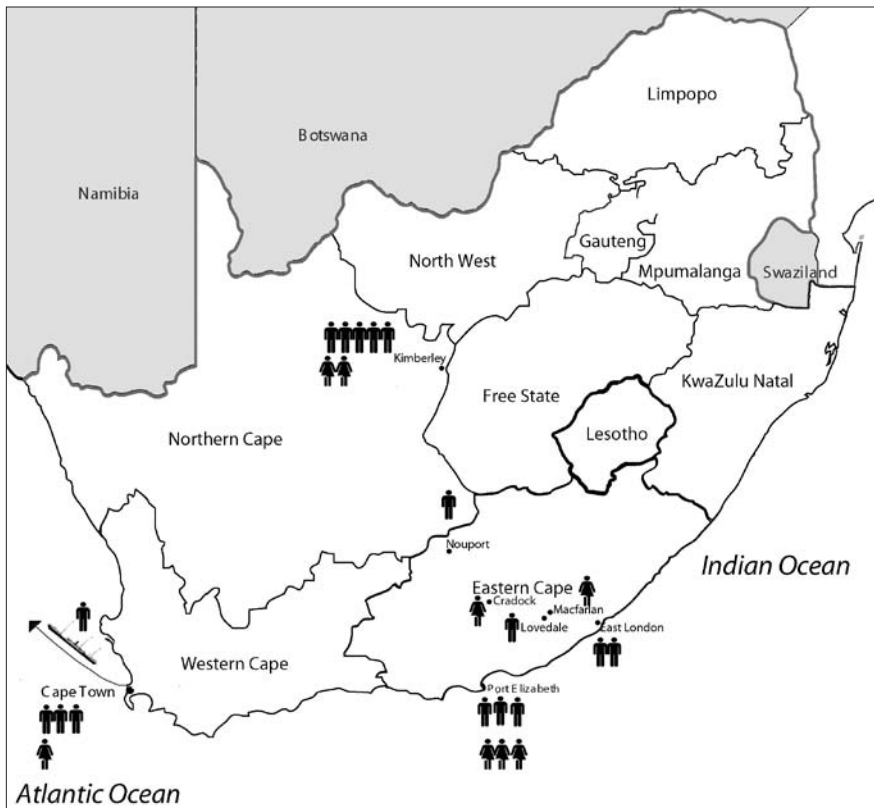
Namibia

Botswana

Limpopo

North West

Gauteng

Mpumalanga

Swaziland

Kimberley

Free State

KwaZulu Natal

Northern Cape

Lesotho

Nouport

Indian Ocean

Eastern Cape

Cradock

Macfarlan

Lovedale

East London

Western Cape

Cape Town

Port Elizabeth

Atlantic Ocean